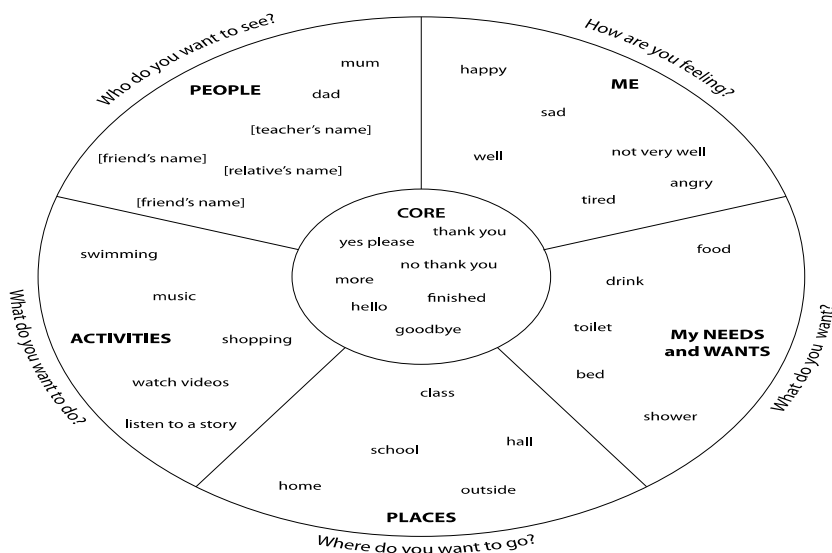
Who do you want to see?

PEOPLE

mum

dad

[teacher's name]

[friend's name]

[relative's name]

[friend's name]

How are you feeling?

ME

happy

sad

well

not very well

angry

tired

CORE

yes please

thank you

no thank you

more

hello

finished

goodbye

What do you want to do?

swimming

music

ACTIVITIES

shopping

watch videos

listen to a story

What do you want?

food

drink

toilet

My NEEDS and WANTS

bed

shower

class

school

hall

home

outside

PLACES

Where do you want to go?